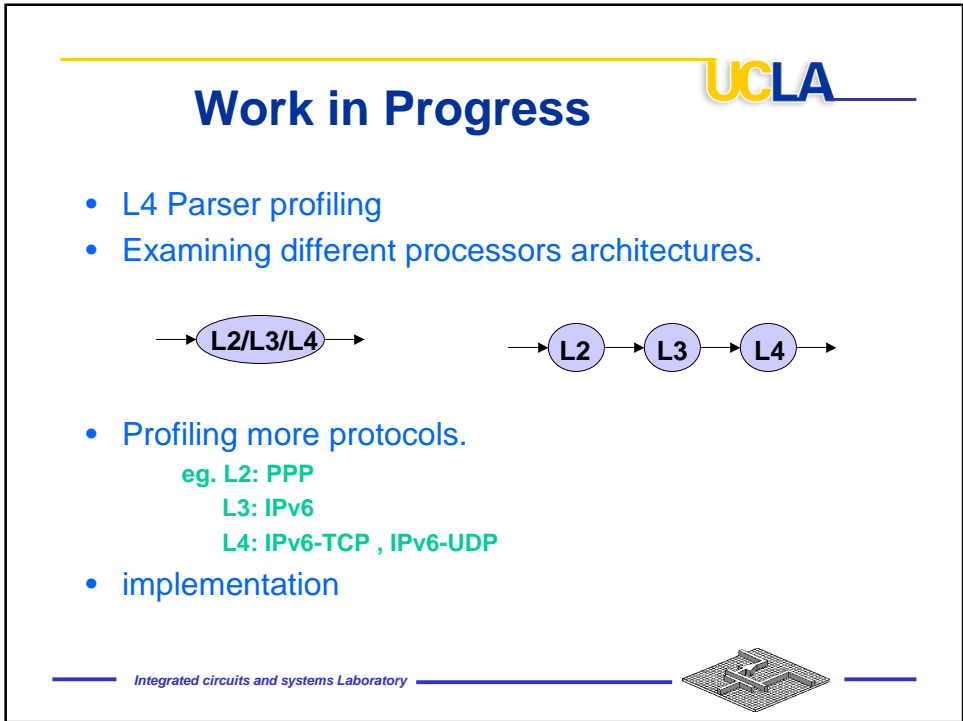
UCLA

Work in Progress

- L4 Parser profiling
- Examining different processors architectures.

L2/L3/L4

L2 L3 L4

- Profiling more protocols.

eg. L2: PPP
L3: IPv6
L4: IPv6-TCP , IPv6-UDP

- implementation

Integrated circuits and systems Laboratory